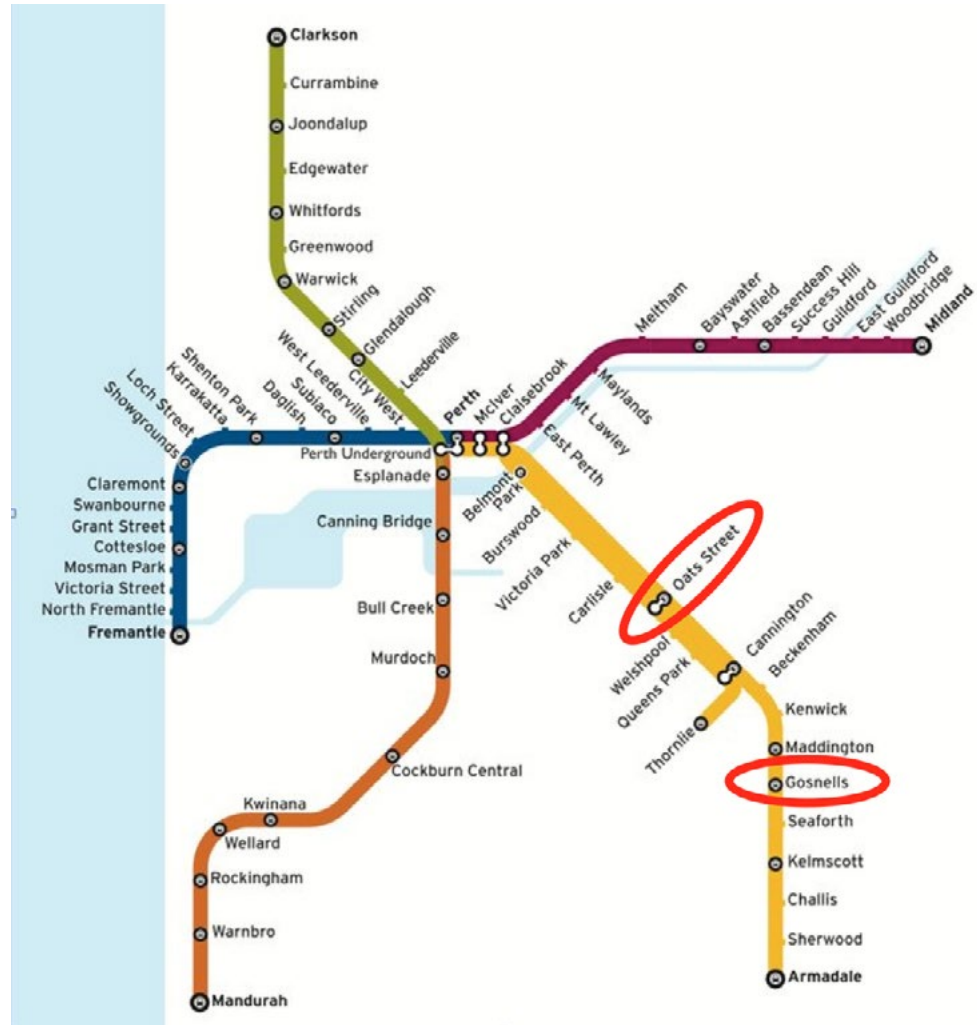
Clarkson
Currambine
Joondalup
Edgewater
Whitfords
Greenwood
Warwick
Stirling
Glendalough
Leederville
City West
West Leederville
Subiaco
Daglish
Shenton Park
Karrakatta
Loch Street
Showgrounds
Claremont
Swanbourne
Grant Street
Cottesloe
Mosman Park
Victoria Street
North Fremantle
Fremantle
Perth
Perth Underground
McIver
Claisebrook
Meltham
Bayswater
Ashfield
Bassendean
Success Hill
Guildford
East Guildford
Woodbridge
Midland
Maylands
Mt Lawley
East Perth
Esplanade
Canning Bridge
Bull Creek
Murdoch
Cockburn Central
Kwinana
Wellard
Rockingham
Warnbro
Mandurah
Belmont Park
Burswood
Victoria Park
Carlisle
Oats Street
Welshpool
Queens Park
Cannington
Beckenham
Thornlie
Kenwick
Maddington
Gosnells
Seaforth
Kelmscott
Challis
Sherwood
Armadale